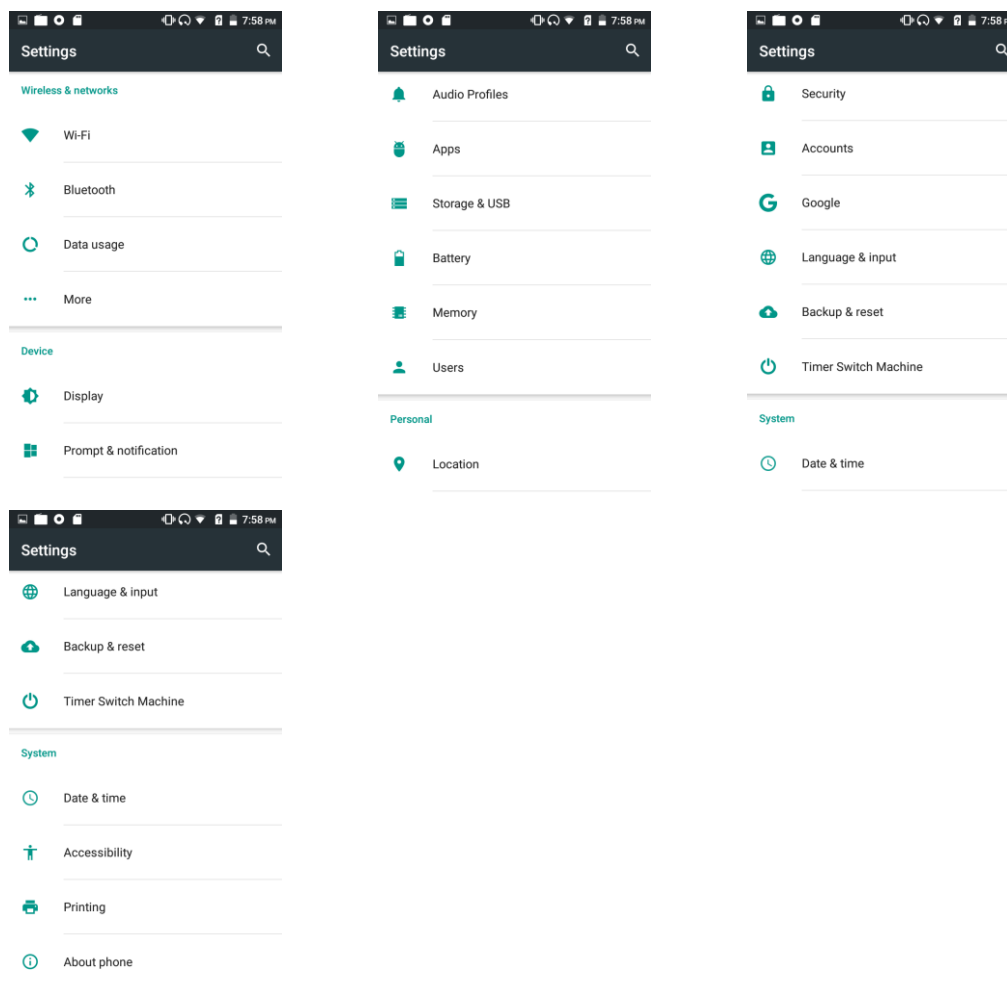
7:58 PM

Settings

Wireless & networks

Wi-Fi

Bluetooth

Data usage

More

Device

Display

Prompt & notification

7:58 PM

Settings

Audio Profiles

Apps

Storage & USB

Battery

Memory

Users

Personal

Location

7:58

Settings

Security

Accounts

Google

Language & input

Backup & reset

Timer Switch Machine

System

Date & time

7:58 PM

Settings

Language & input

Backup & reset

Timer Switch Machine

System

Date & time

Accessibility

Printing

About phone